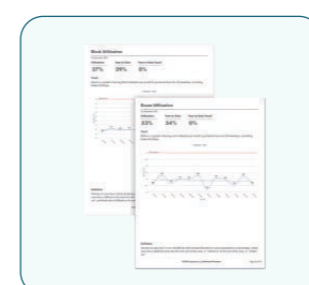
Block Utilization

| Utilization | Year to Date | Trend to Goal Target |
|---|---|---|
| 37% | 28% | 0% |

Trend

Block Utilization

| Utilization | Year to Date | Trend to Goal Target |
|---|---|---|
| 33% | 34% | 0% |

Trend

Definition